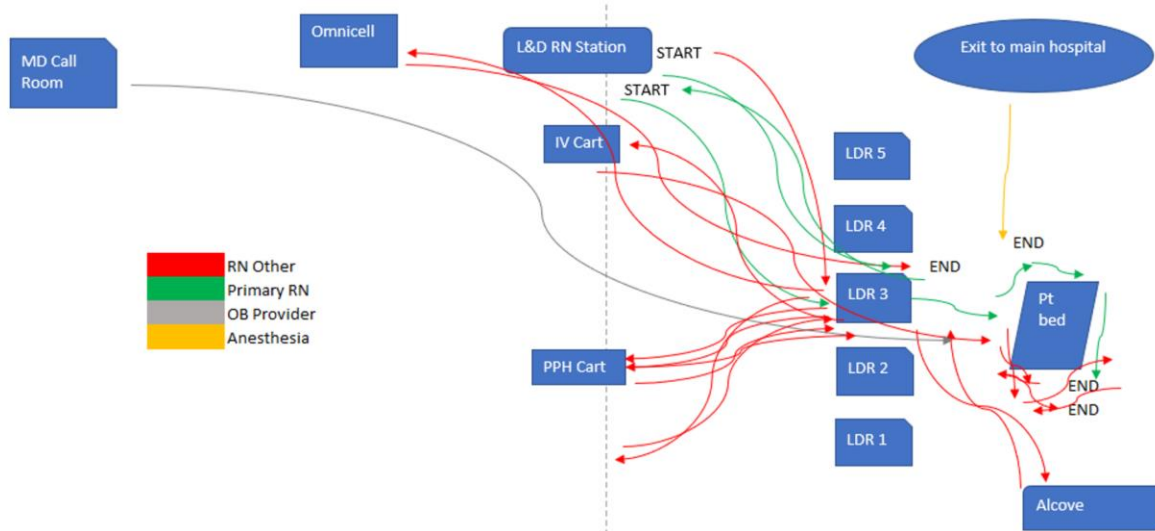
MD Call Room

Omnicell

L&D RN Station

START

START

Exit to main hospital

IV Cart

LDR 5

LDR 4

END

END

LDR 3

Pt bed

RN Other
Primary RN
OB Provider
Anesthesia

PPH Cart

LDR 2

END

END

LDR 1

Alcove